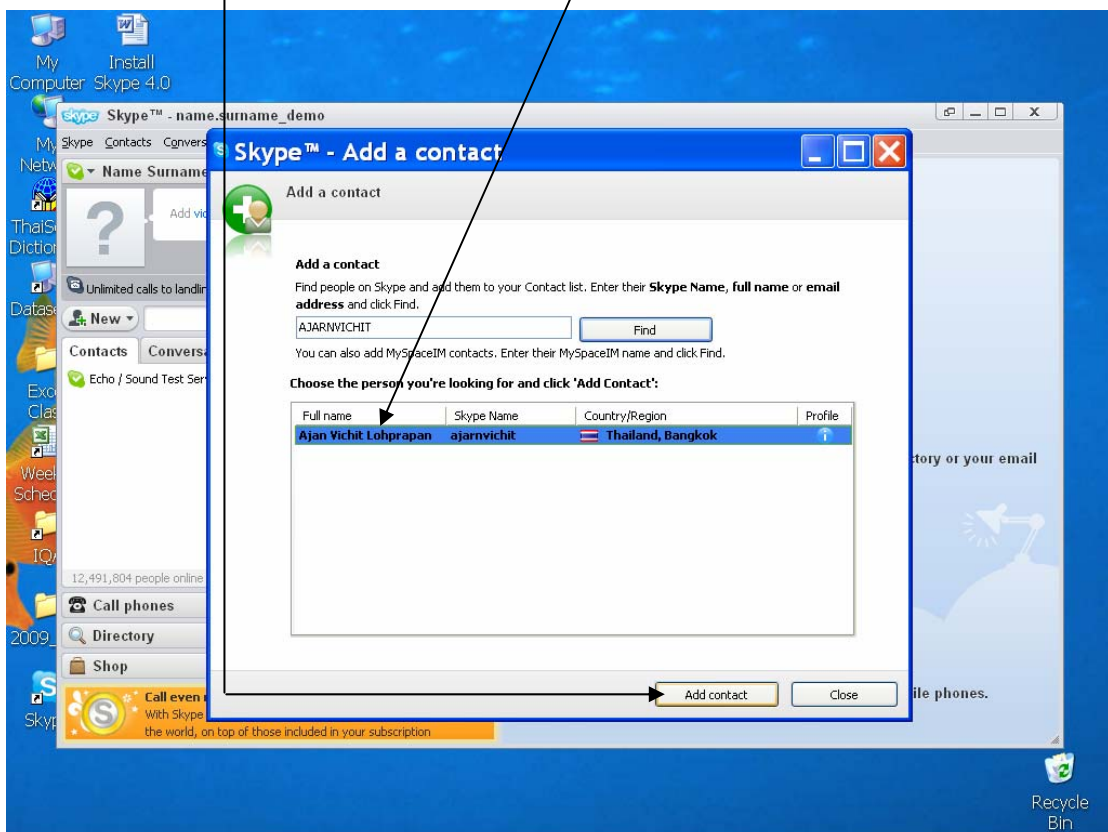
My Computer

Install Skype 4.0

My Netw

ThaiS Diction

Datas

Exc Clas

Week Sche

IQ

2009_

Skyp

skype Skype™ - name.surname_demo

Skype Contacts Convers

Name Surname

Add vi

Unlimited calls to landlin

New

Contacts Convers

Echo / Sound Test Serv

12,491,804 people online

Call phones

Directory

Shop

Call even

With Skype

the world, on top of those included in your subscription

tory or your email

ile phones.

Skype™ - Add a contact

Add a contact

Add a contact

Find people on Skype and add them to your Contact list. Enter their **Skype Name**, **full name** or **email address** and click Find.

AJARNVICHIT

Find

You can also add MySpaceIM contacts. Enter their MySpaceIM name and click Find.

Choose the person you're looking for and click 'Add Contact':

| Full name | Skype Name | Country/Region | Profile |
|---|---|---|---|
| Ajan Vichit Lohprapan | ajarnvichit | Thailand, Bangkok | |

Add contact

Close

Recycle Bin